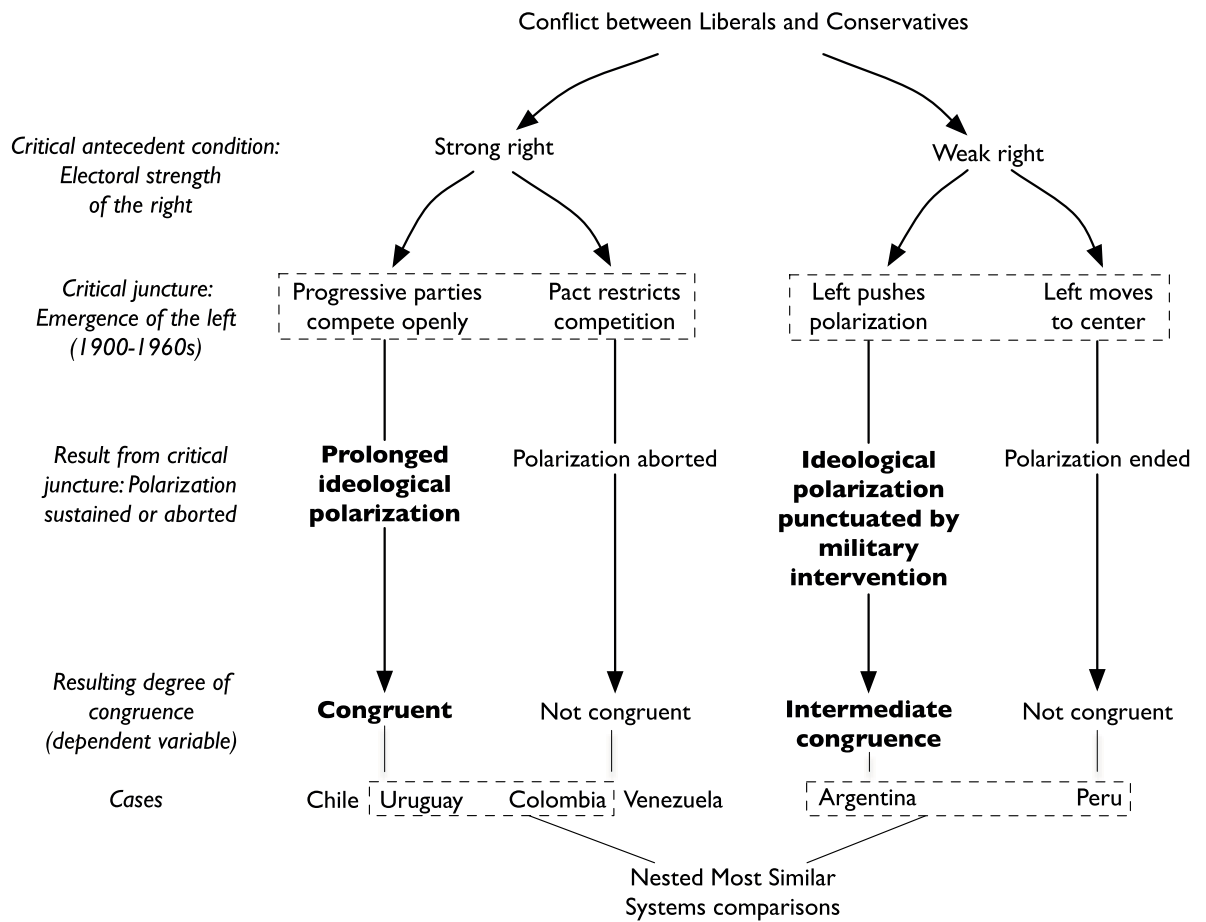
Conflict between Liberals and Conservatives

Critical antecedent condition: Electoral strength of the right

Strong right

Weak right

Critical juncture: Emergence of the left (1900-1960s)

Progressive parties compete openly

Pact restricts competition

Left pushes polarization

Left moves to center

Result from critical juncture: Polarization sustained or aborted

**Prolonged ideological polarization**

Polarization aborted

**Ideological polarization punctuated by military intervention**

Polarization ended

Resulting degree of congruence (dependent variable)

**Congruent**

Not congruent

**Intermediate congruence**

Not congruent

Cases

Chile

Uruguay

Colombia

Venezuela

Argentina

Peru

Nested Most Similar Systems comparisons